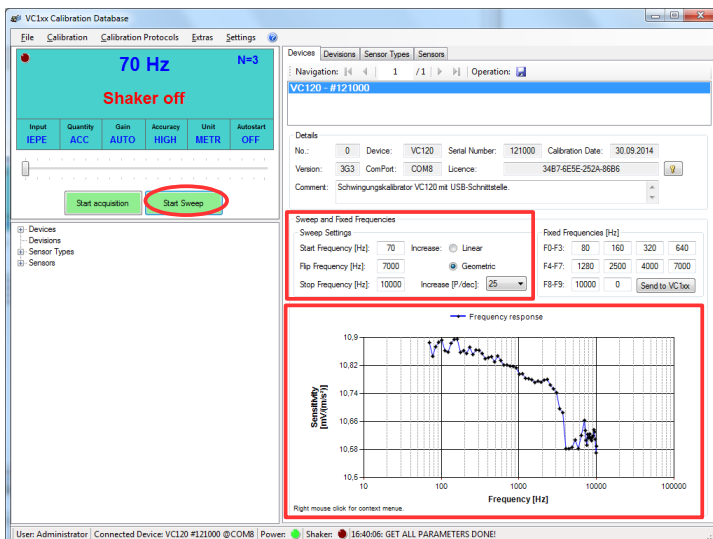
VC1xx Calibration Database

File Calibration Calibration Protocols Extras Settings

70 Hz
N=3
Shaker off

| Input | Quantity | Gain | Accuracy | Unit | Autostart |
|---|---|---|---|---|---|
| IEPE | ACC | AUTO | HIGH | METR | OFF |

Start acquisition
Start Sweep

Devices
Devisions
Sensor Types
Sensors

Devices Devisions Sensor Types Sensors

Navigation: 1 /1 Operation:

VC120 - #121000

Details
No.: 0 Device: VC120 Serial Number: 121000 Calibration Date: 30.09.2014
Version: 3G3 ComPort: COM8 Licence: 34B7-6E5E-252A-86B6
Comment: Schwingungskalibrator VC120 mit USB-Schnittstelle.

Sweep and Fixed Frequencies
Sweep Settings
Start Frequency [Hz]: 70 Increase: Linear
Flip Frequency [Hz]: 7000 Geometric
Stop Frequency [Hz]: 10000 Increase [P/dec]: 25

Fixed Frequencies [Hz]
F0-F3: 80 160 320 640
F4-F7: 1280 2500 4000 7000
F8-F9: 10000 0 Send to VC1xx

Frequency response
10,9
10,82
10,74
10,66
10,58
10,5
Sensitivity [mV/(m/s²)]
10 100 1000 10000 100000
Frequency [Hz]
Right mouse click for context menue.

User: Administrator Connected Device: VC120 #121000 @COM8 Power: Shaker: 16:40:06: GET ALL PARAMETERS DONE!